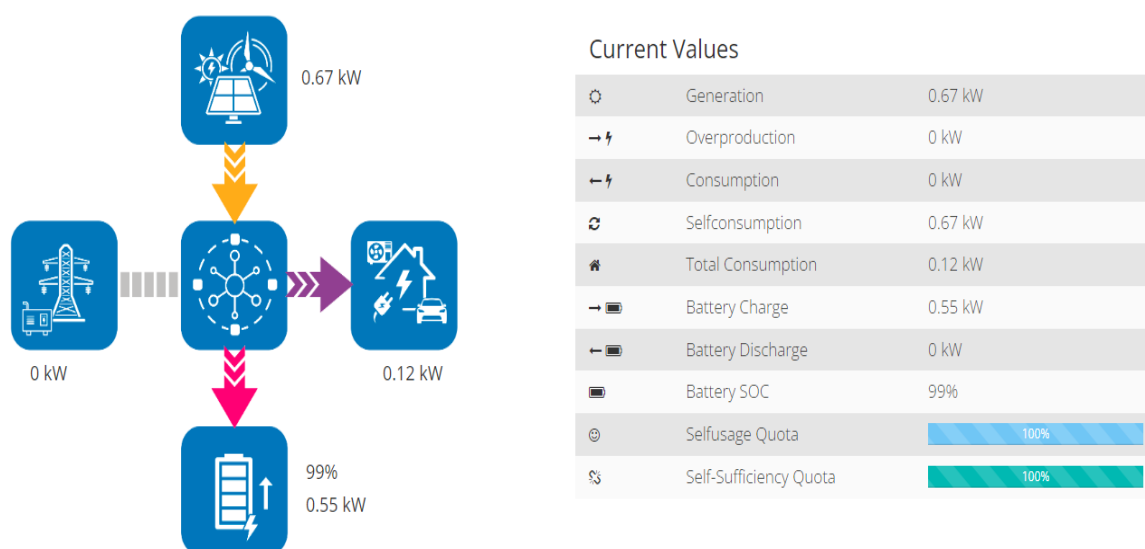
0.67 kW

0 kW

0.12 kW

99%
0.55 kW

Current Values

| | | |
|---|---|---|
| | Generation | 0.67 kW |
| | Overproduction | 0 kW |
| | Consumption | 0 kW |
| | Selfconsumption | 0.67 kW |
| | Total Consumption | 0.12 kW |
| | Battery Charge | 0.55 kW |
| | Battery Discharge | 0 kW |
| | Battery SOC | 99% |
| | Selfusage Quota | 100% |
| | Self-Sufficiency Quota | 100% |